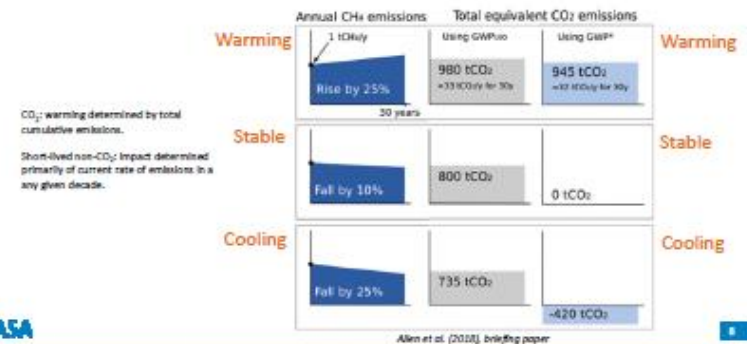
Annual $CH_4$ emissions

Total equivalent $CO_2$ emissions

Warming

Warming

Using $GWP_{100}$

Using GWP*

1 tCH4/y

Rise by 25%

30 years

980 $tCO_2$

=33 $tCO_2$/y for 30y

945 $tCO_2$

=32 $tCO_2$/y for 30y

$CO_2$: warming determined by total cumulative emissions.

Short-lived non-$CO_2$: impact determined primarily of current rate of emissions in a any given decade.

Stable

Stable

Fall by 10%

800 $tCO_2$

0 $tCO_2$

Cooling

Cooling

Fall by 25%

735 $tCO_2$

-420 $tCO_2$

ASA

Allen et al. (2018), briefing paper

8